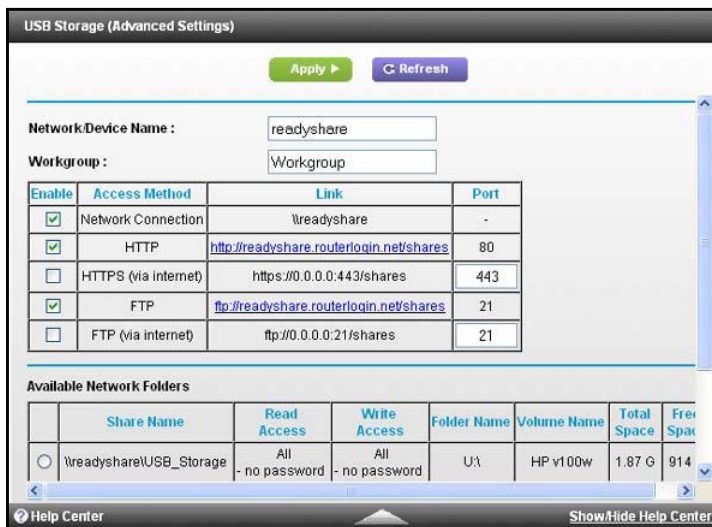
USB Storage (Advanced Settings)

Apply ▶ C Refresh

Network/Device Name : readyshare

Workgroup : Workgroup

| Enable | Access Method | Link | Port |
|---|---|---|---|
| ☑ | Network Connection | \\readyshare | - |
| ☑ | HTTP | http://readyshare.routerlogin.net/shares | 80 |
| ☐ | HTTPS (via internet) | https://0.0.0.0:443/shares | 443 |
| ☑ | FTP | ftp://readyshare.routerlogin.net/shares | 21 |
| ☐ | FTP (via internet) | ftp://0.0.0.0:21/shares | 21 |

Available Network Folders

| | Share Name | Read Access | Write Access | Folder Name | Volume Name | Total Space | Fre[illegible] Spa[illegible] |
|---|---|---|---|---|---|---|---|
| ○ | \\readyshare\USB_Storage | All - no password | All - no password | U:\ | HP v100w | 1.87 G | 914 |

Help Center Show/Hide Help Center